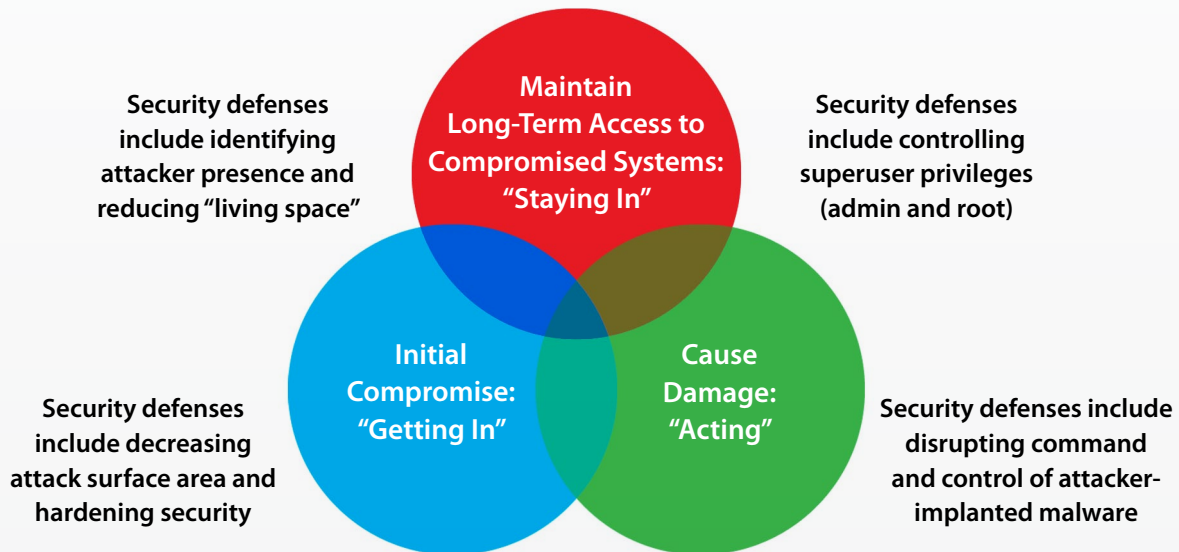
Security defenses include identifying attacker presence and reducing “living space”

Maintain Long-Term Access to Compromised Systems: “Staying In”

Security defenses include controlling superuser privileges (admin and root)

Initial Compromise: “Getting In”

Cause Damage: “Acting”

Security defenses include decreasing attack surface area and hardening security

Security defenses include disrupting command and control of attacker-implanted malware